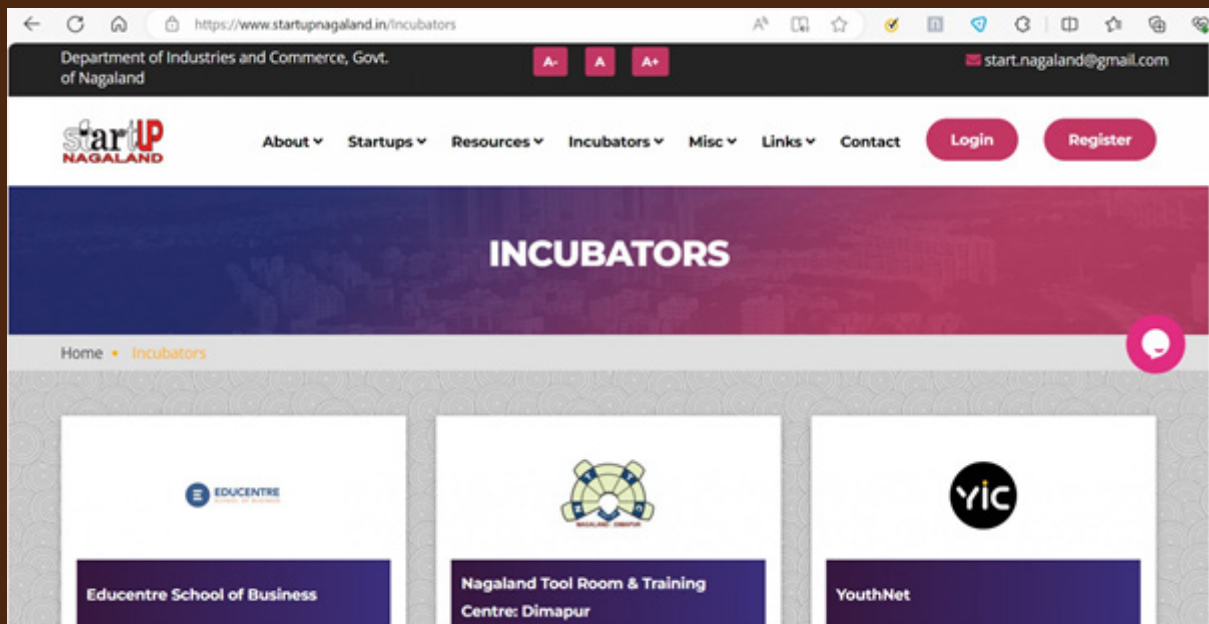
https://www.startupnagaland.in/Incubators

Department of Industries and Commerce, Govt. of Nagaland

A- A A+

start.nagaland@gmail.com

startUP NAGALAND

About Startups Resources Incubators Misc Links Contact Login Register

INCUBATORS

Home • Incubators

EDUCENTRE

Educentre School of Business

NAGALAND DIMAPUR

Nagaland Tool Room & Training Centre: Dimapur

YIC

YouthNet